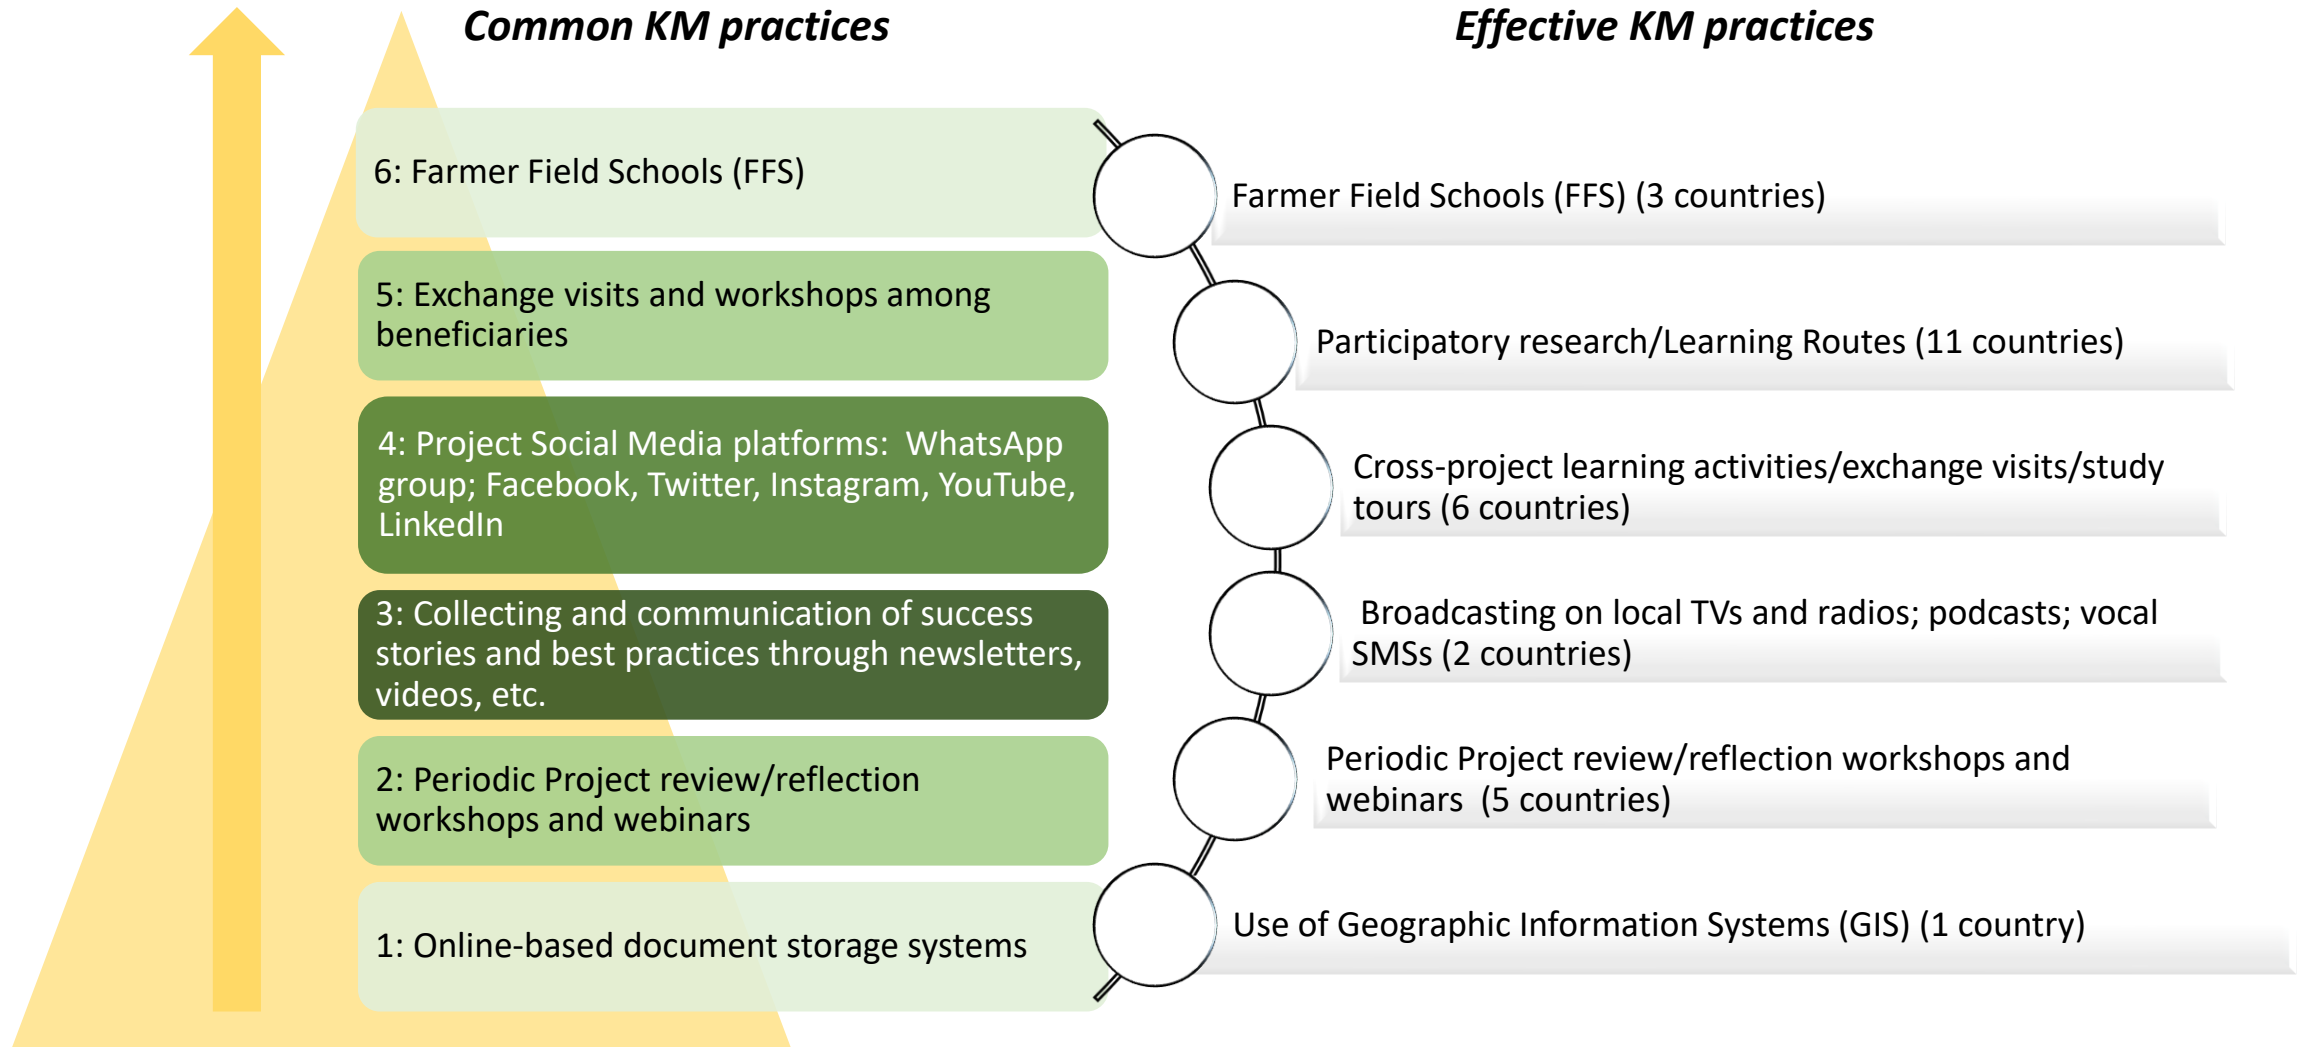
Common KM practices

Effective KM practices

6: Farmer Field Schools (FFS)

5: Exchange visits and workshops among beneficiaries

4: Project Social Media platforms: WhatsApp group; Facebook, Twitter, Instagram, YouTube, LinkedIn

3: Collecting and communication of success stories and best practices through newsletters, videos, etc.

2: Periodic Project review/reflection workshops and webinars

1: Online-based document storage systems

Farmer Field Schools (FFS) (3 countries)

Participatory research/Learning Routes (11 countries)

Cross-project learning activities/exchange visits/study tours (6 countries)

Broadcasting on local TVs and radios; podcasts; vocal SMSs (2 countries)

Periodic Project review/reflection workshops and webinars (5 countries)

Use of Geographic Information Systems (GIS) (1 country)